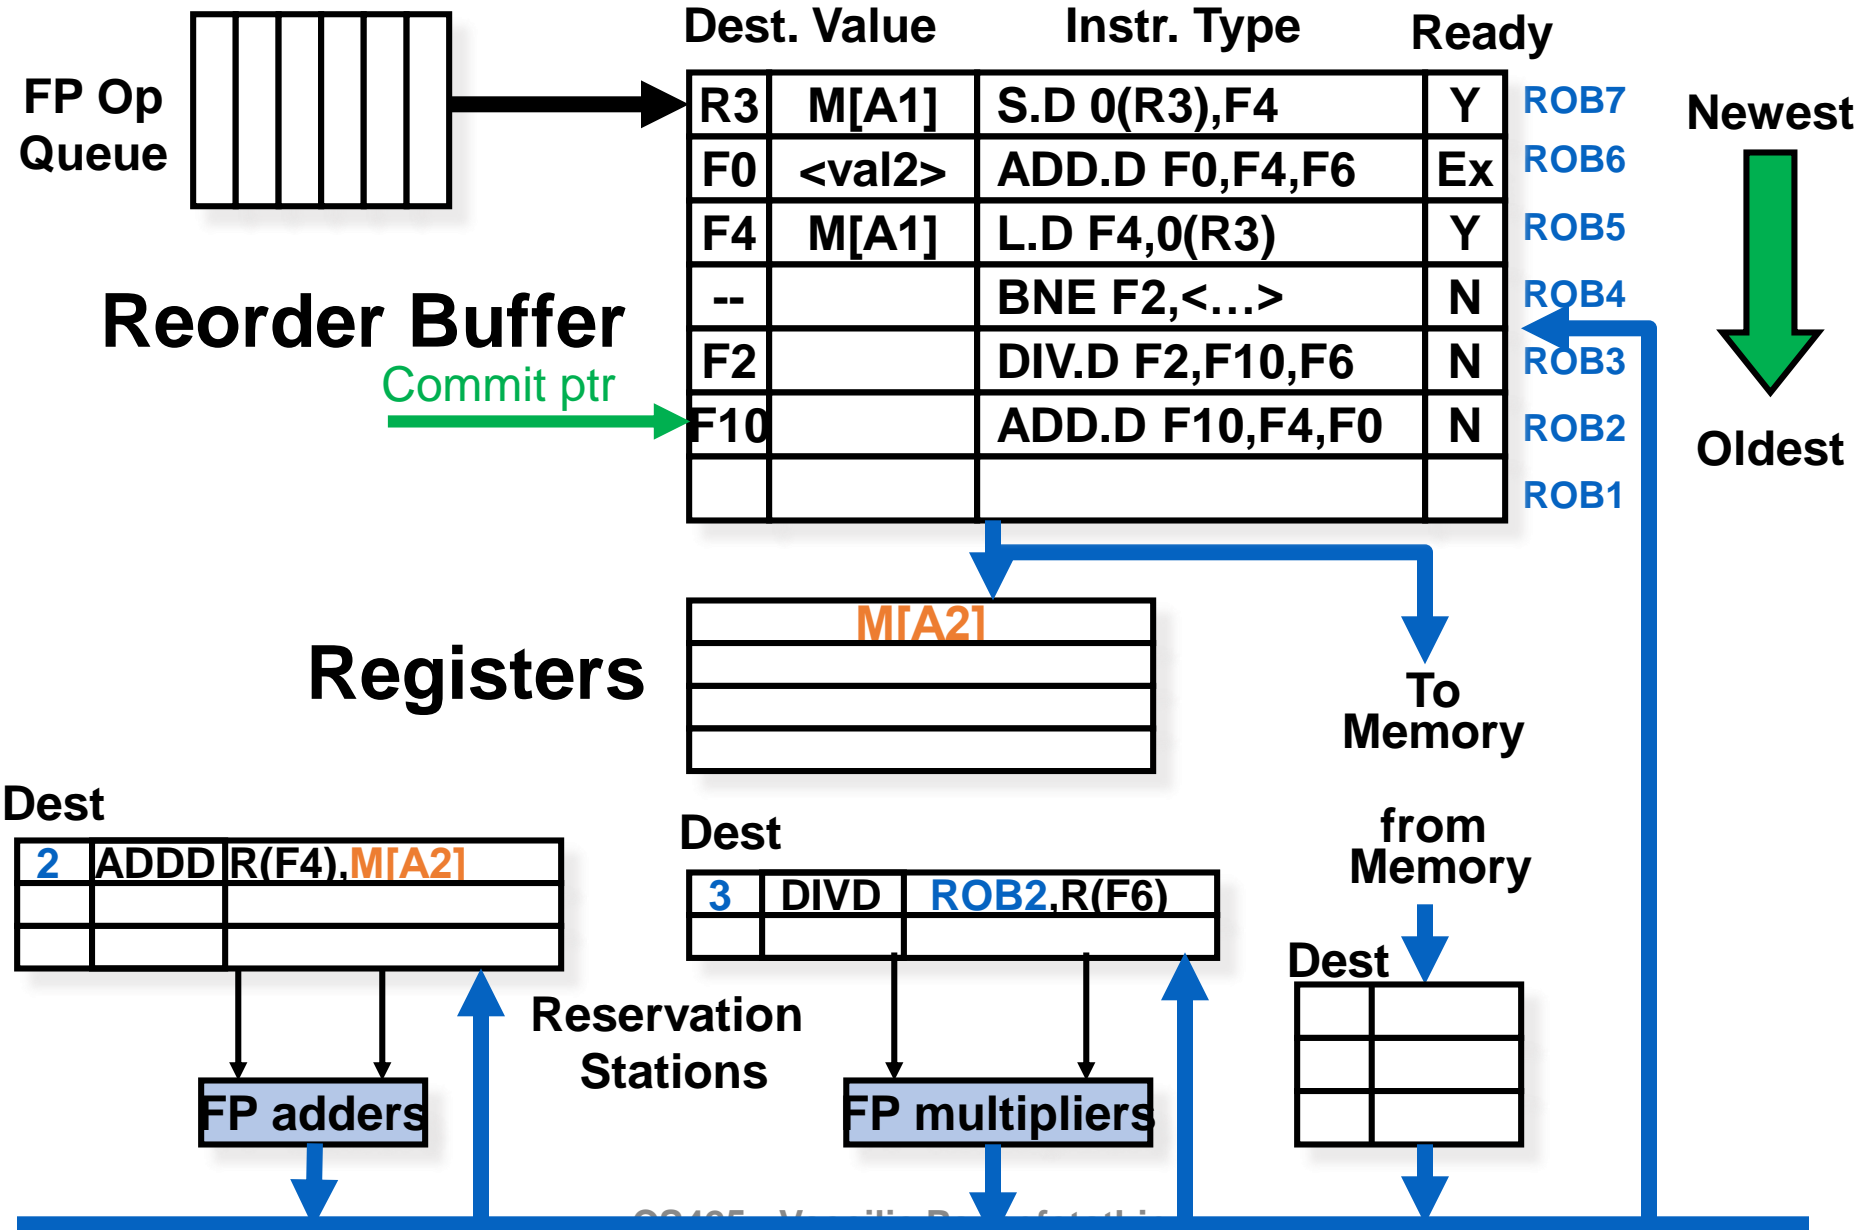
FP Op Queue

Dest. Value Instr. Type Ready

| R3 | M[A1] | S.D 0(R3),F4 | Y |
|---|---|---|---|
| F0 | <val2> | ADD.D F0,F4,F6 | Ex |
| F4 | M[A1] | L.D F4,0(R3) | Y |
| -- | | BNE F2,<…> | N |
| F2 | | DIV.D F2,F10,F6 | N |
| F10 | | ADD.D F10,F4,F0 | N |
| | | | |

ROB7
ROB6
ROB5
ROB4
ROB3
ROB2
ROB1

Newest

Oldest

Reorder Buffer

Commit ptr

M[A2]

Registers

To Memory

Dest

| 2 | ADDD | R(F4),M[A2] |
|---|---|---|
| | | |
| | | |

Dest

| 3 | DIVD | ROB2,R(F6) |
|---|---|---|
| | | |

from Memory

Dest

Reservation Stations

FP adders

FP multipliers

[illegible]